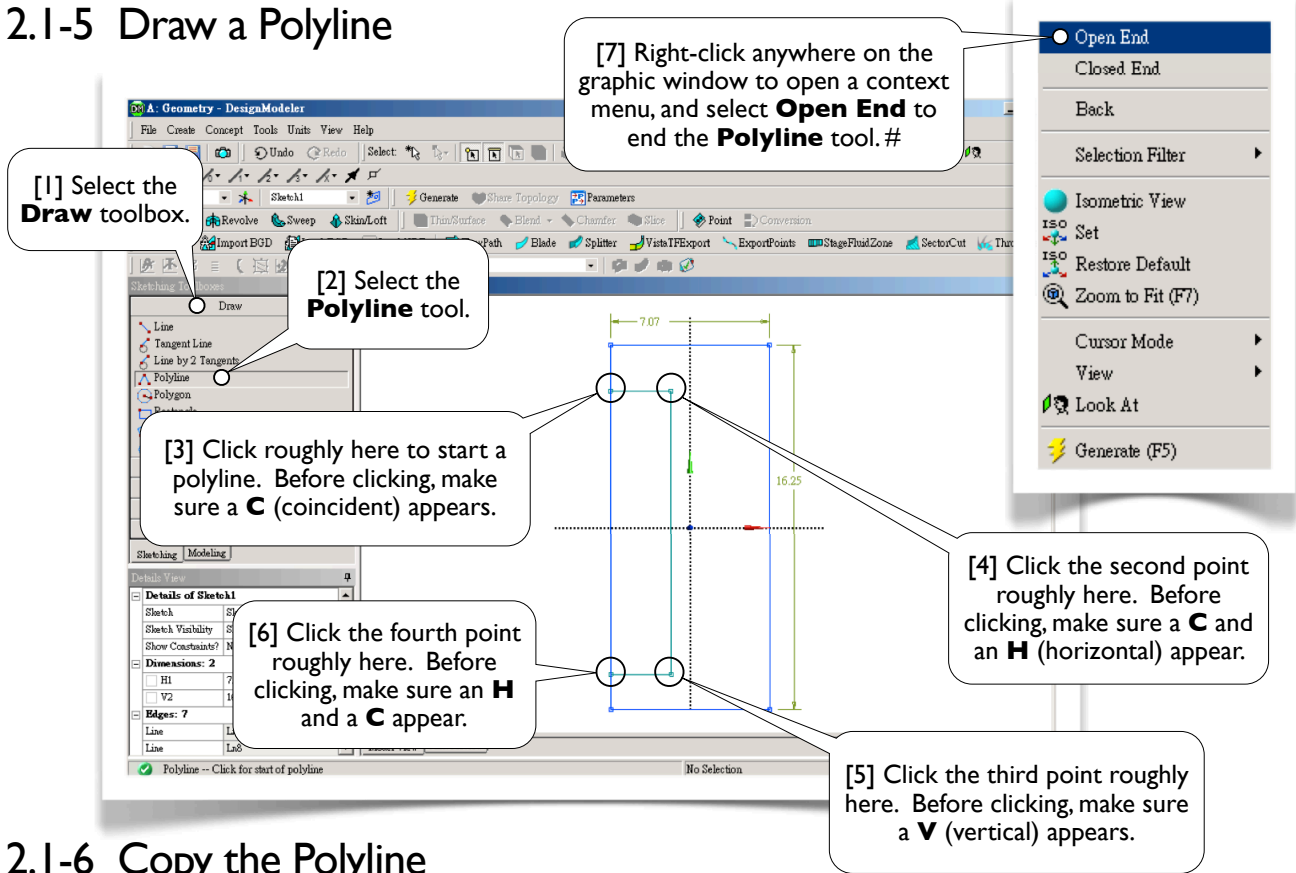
2.1-5 Draw a Polyline

[7] Right-click anywhere on the graphic window to open a context menu, and select **Open End** to end the **Polyline** tool. #

Open End
Closed End
Back
Selection Filter
Isometric View
Set
Restore Default
Zoom to Fit (F7)
Cursor Mode
View
Look At
Generate (F5)

A: Geometry - DesignModeler
File Create Concept Tools Units View Help
Undo Redo Select:
Sketch1 Generate Share Topology Parameters
Revolve Sweep Skin/Loft Thin/Surface Blend Chamfer Slice Point Conversion
Import BGD Path Blade Splitter VistaTFExport ExportPoints StageFluidZone SectorCut

[1] Select the **Draw** toolbox.

[2] Select the **Polyline** tool.

Sketching Toolboxes
Draw
Line
Tangent Line
Line by 2 Tangents
Polyline
Polygon

7.07
16.25

[3] Click roughly here to start a polyline. Before clicking, make sure a **C** (coincident) appears.

[4] Click the second point roughly here. Before clicking, make sure a **C** and an **H** (horizontal) appear.

Sketching Modeling
Details View
Details of Sketch1
Sketch
Sketch Visibility
Show Constraints?
Dimensions: 2
H1
V2
Edges: 7
Line
Line Ln8

[6] Click the fourth point roughly here. Before clicking, make sure an **H** and a **C** appear.

Polyline -- Click for start of polyline
No Selection

[5] Click the third point roughly here. Before clicking, make sure a **V** (vertical) appears.

2.1-6 Copy the Polyline